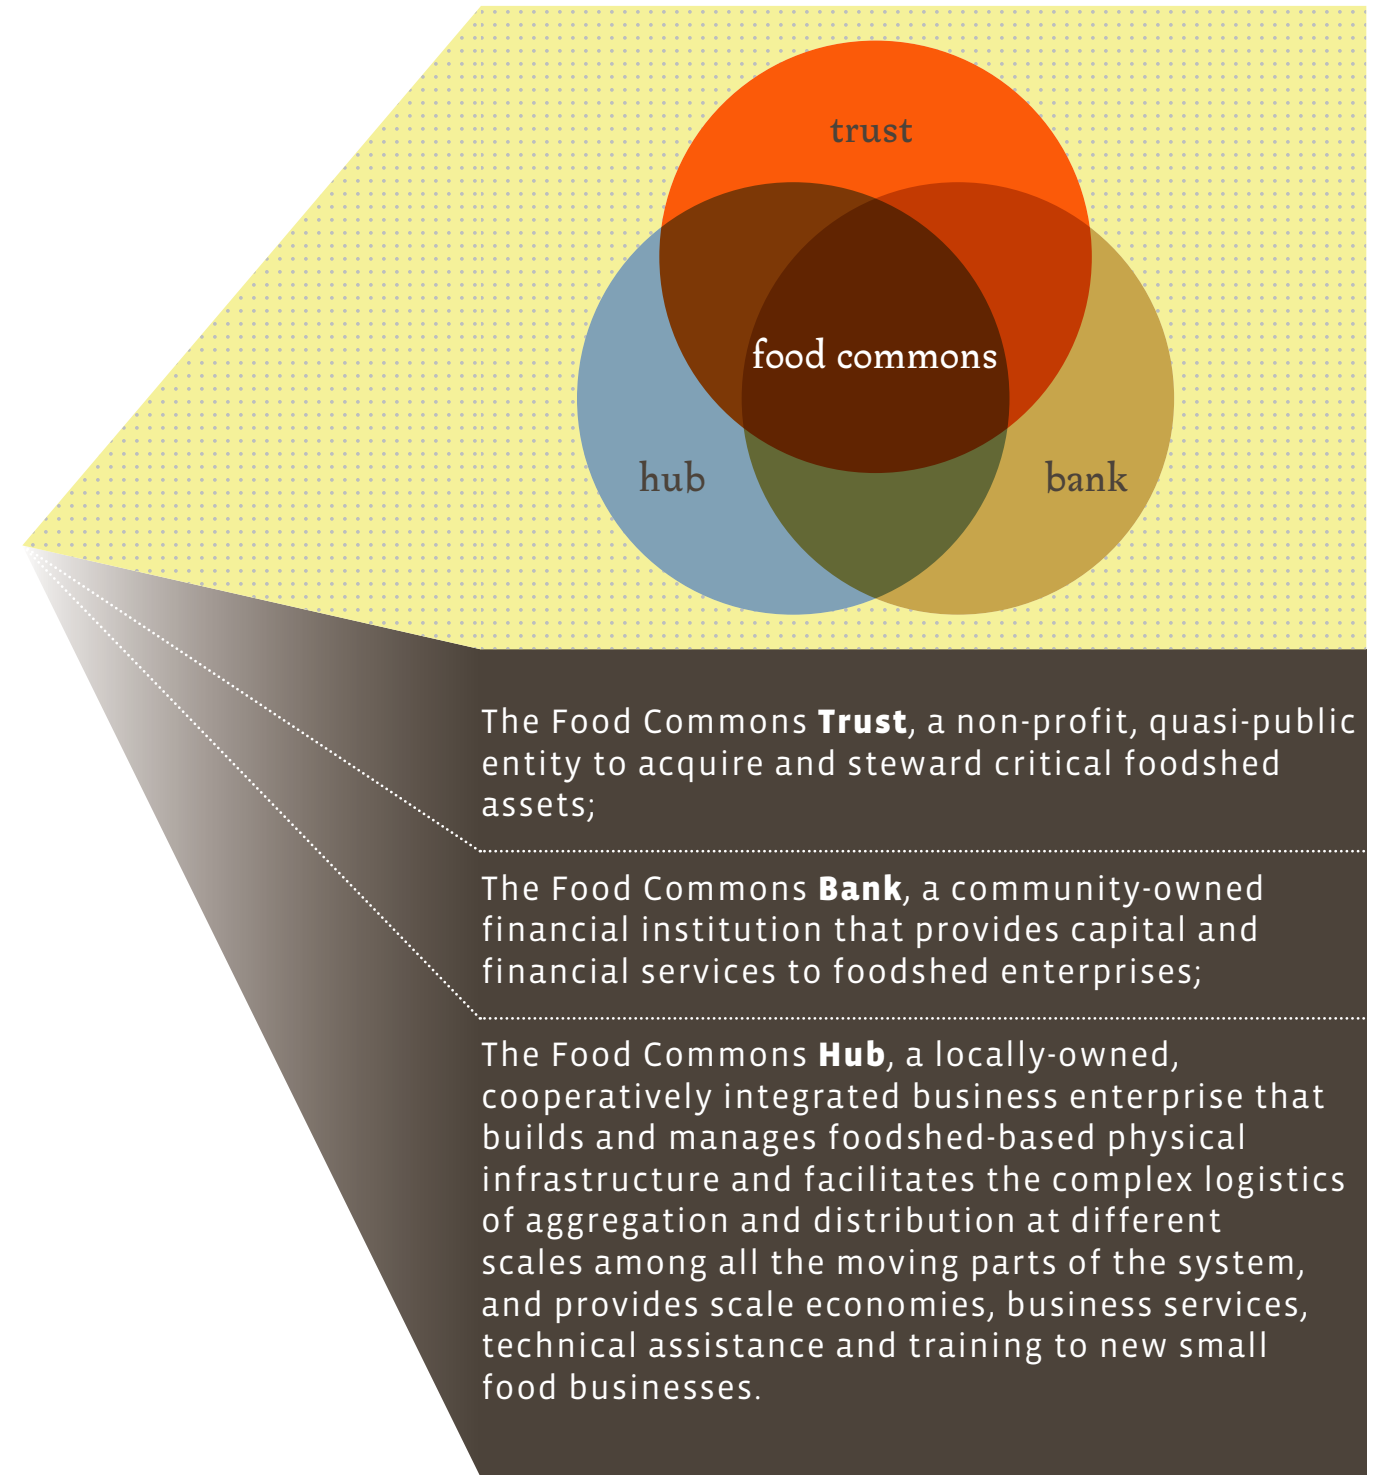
trust

food commons

hub

bank

The Food Commons **Trust**, a non-profit, quasi-public entity to acquire and steward critical foodshed assets;

The Food Commons **Bank**, a community-owned financial institution that provides capital and financial services to foodshed enterprises;

The Food Commons **Hub**, a locally-owned, cooperatively integrated business enterprise that builds and manages foodshed-based physical infrastructure and facilitates the complex logistics of aggregation and distribution at different scales among all the moving parts of the system, and provides scale economies, business services, technical assistance and training to new small food businesses.